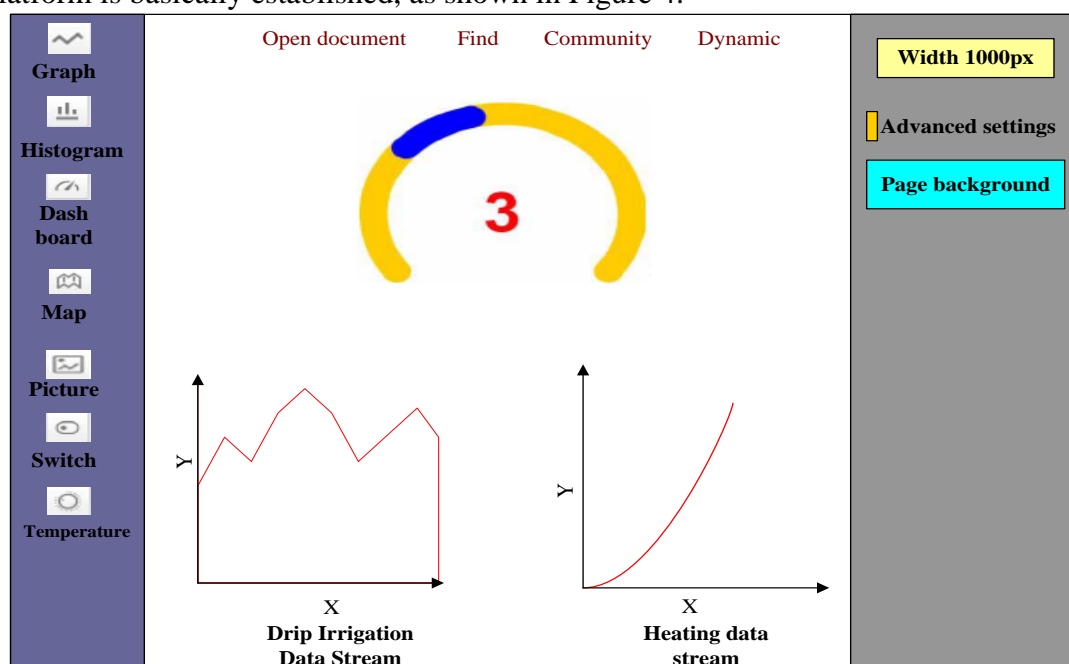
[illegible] is basically established, as shown in Figure 4.

Graph

Histogram

Dash board

Map

Picture

Switch

Temperature

Open document Find Community Dynamic

3

Y

X

Drip Irrigation Data Stream

Y

X

Heating data stream

Width 1000px

Advanced settings

Page background